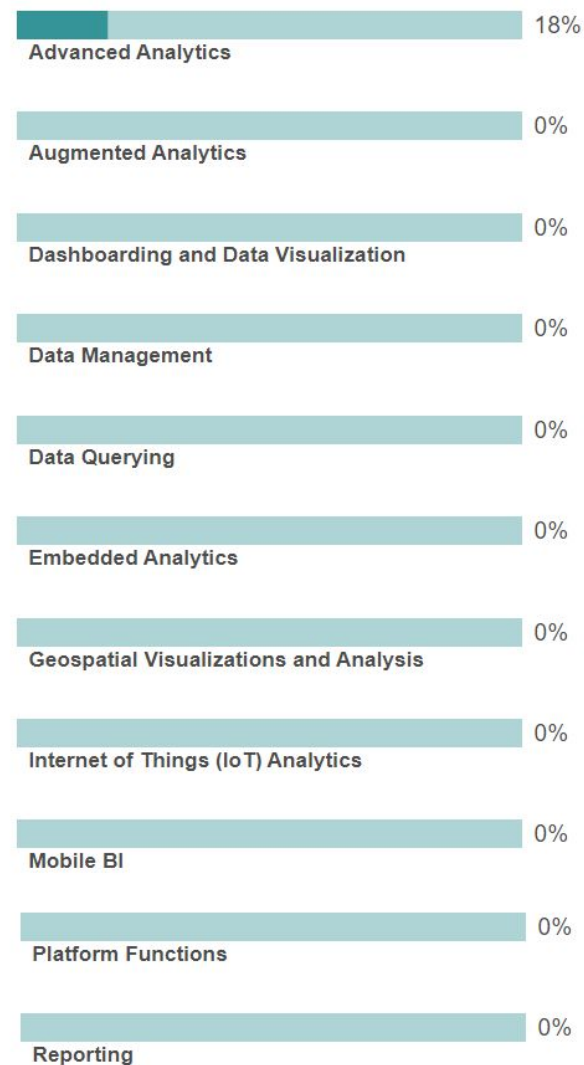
18%
Advanced Analytics

0%
Augmented Analytics

0%
Dashboarding and Data Visualization

0%
Data Management

0%
Data Querying

0%
Embedded Analytics

0%
Geospatial Visualizations and Analysis

0%
Internet of Things (IoT) Analytics

0%
Mobile BI

0%
Platform Functions

0%
Reporting